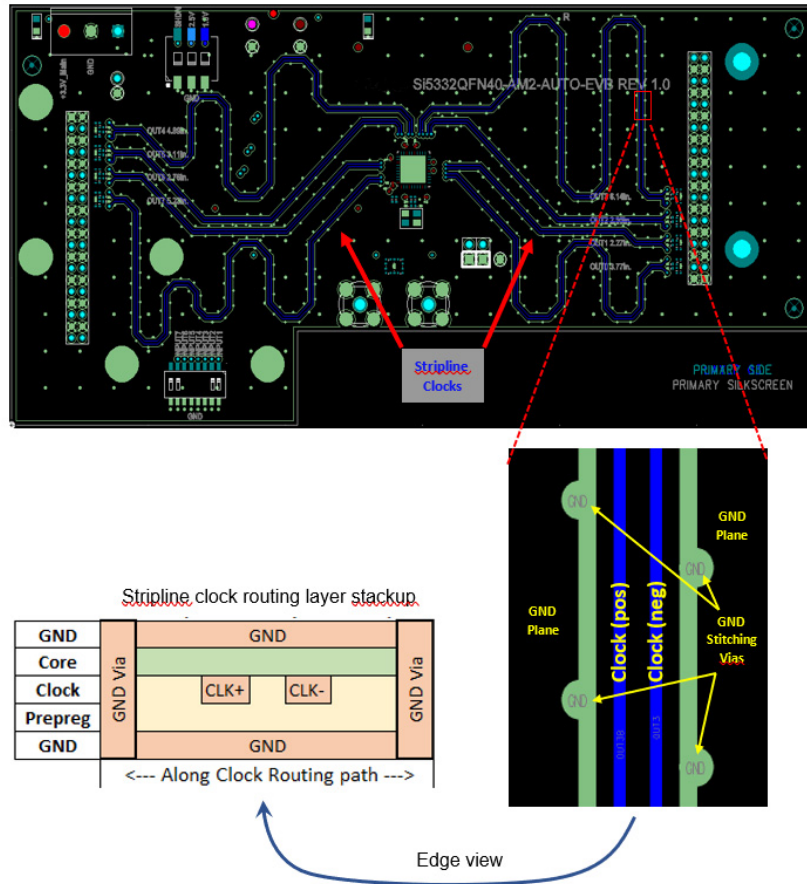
Si5332QFN40-AM2-AUTO-EVB REV 1.0

+3.3V_Main

GND

3.3V

2.5V

1.8V

GND

OUT4 4.86in.

OUT5 3.11in.

OUT3 3.78in.

OUT2 5.26in.

OUT0 6.16in.

OUT1 3.39in.

OUT1 2.27in.

OUT3 3.77in.

GND

Stripline Clocks

PRIMARY SIDE
PRIMARY SILKSCREEN

GND Plane

GND

GND

GND

GND

GND Plane

GND Stitching Vias

Clock (pos)

Clock (neg)

Stripline clock routing layer stackup

| GND | GND Via | GND | GND Via |
|---|---|---|---|
| Core | | | |
| Clock | | CLK+ CLK- | |
| Prepreg | | | |
| GND | | GND | |
| | <--- Along Clock Routing path ---> | | |

Edge view